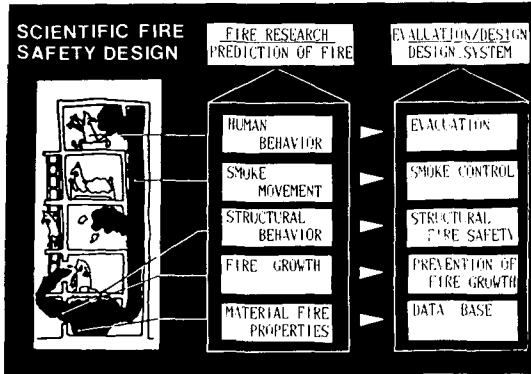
SCIENTIFIC FIRE SAFETY DESIGN

FIRE RESEARCH PREDICTION OF FIRE

HUMAN BEHAVIOR

SMOKE MOVEMENT

STRUCTURAL BEHAVIOR

FIRE GROWTH

MATERIAL FIRE PROPERTIES

EVALUATION/DESIGN DESIGN SYSTEM

EVACUATION

SMOKE CONTROL

STRUCTURAL FIRE SAFETY

PREVENTION OF FIRE GROWTH

DATA BASE